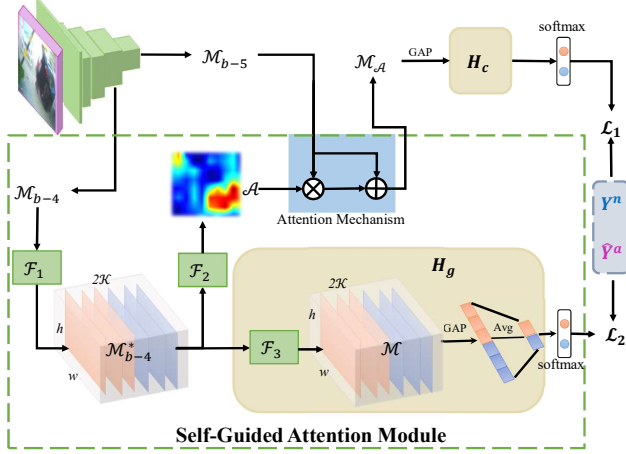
$\mathcal{M}_{b-5}$

GAP

$\mathcal{M}_{\mathcal{A}}$

$\boldsymbol{H_c}$

softmax

$\mathcal{L}_1$

$\mathcal{M}_{b-4}$

$\mathcal{A}$

Attention Mechanism

$Y^n$

$\hat{Y}^a$

$\mathcal{F}_1$

$\mathcal{F}_2$

$\boldsymbol{H_g}$

$2\mathcal{K}$

$h$

$w$

$\mathcal{M}^*_{b-4}$

$\mathcal{F}_3$

$2\mathcal{K}$

$h$

$w$

$\mathcal{M}$

GAP

Avg

softmax

$\mathcal{L}_2$

Self-Guided Attention Module